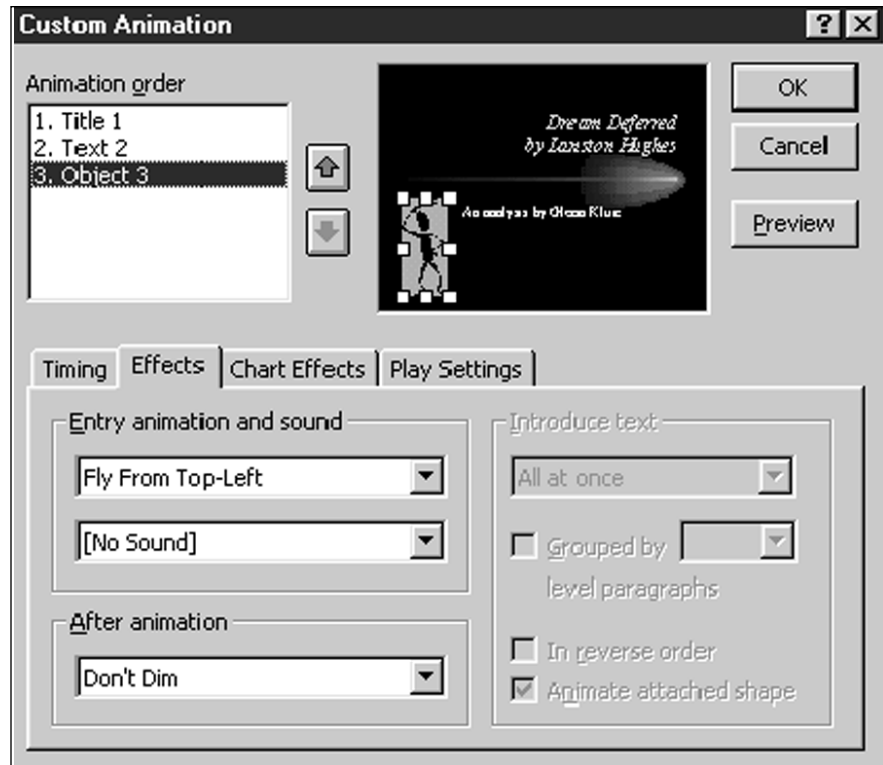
Custom Animation

?

Animation order

1. Title 1
2. Text 2
3. Object 3

Dream Deferred
by Langston Hughes

An analysis by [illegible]

OK

Cancel

Preview

Timing | Effects | Chart Effects | Play Settings

Entry animation and sound

Fly From Top-Left

[No Sound]

After animation

Don't Dim

Introduce text

All at once

Grouped by

level paragraphs

In reverse order

Animate attached shape